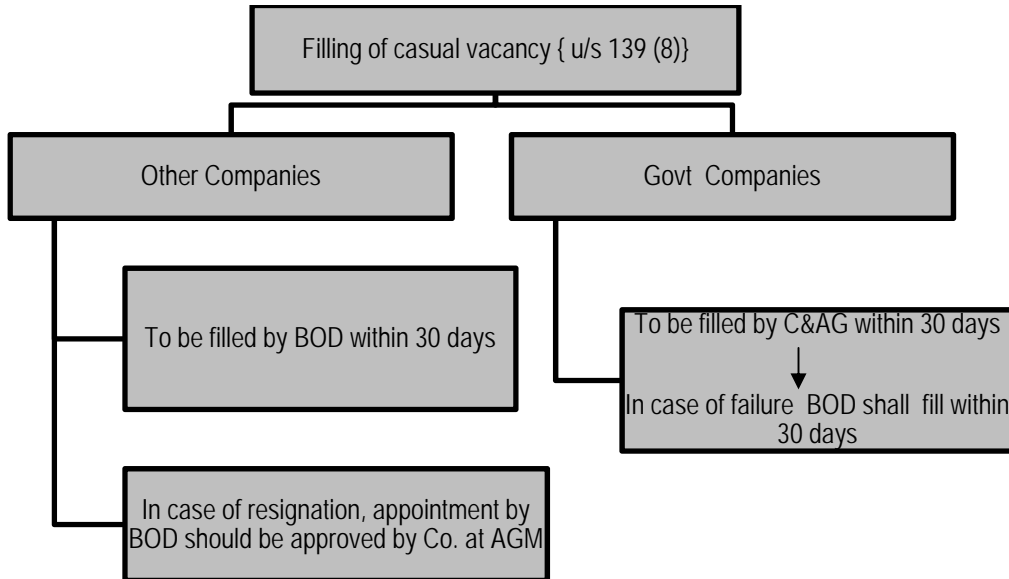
Filling of casual vacancy { u/s 139 (8)}

Other Companies

Govt Companies

To be filled by BOD within 30 days

In case of resignation, appointment by BOD should be approved by Co. at AGM

To be filled by C&AG within 30 days

In case of failure BOD shall fill within 30 days